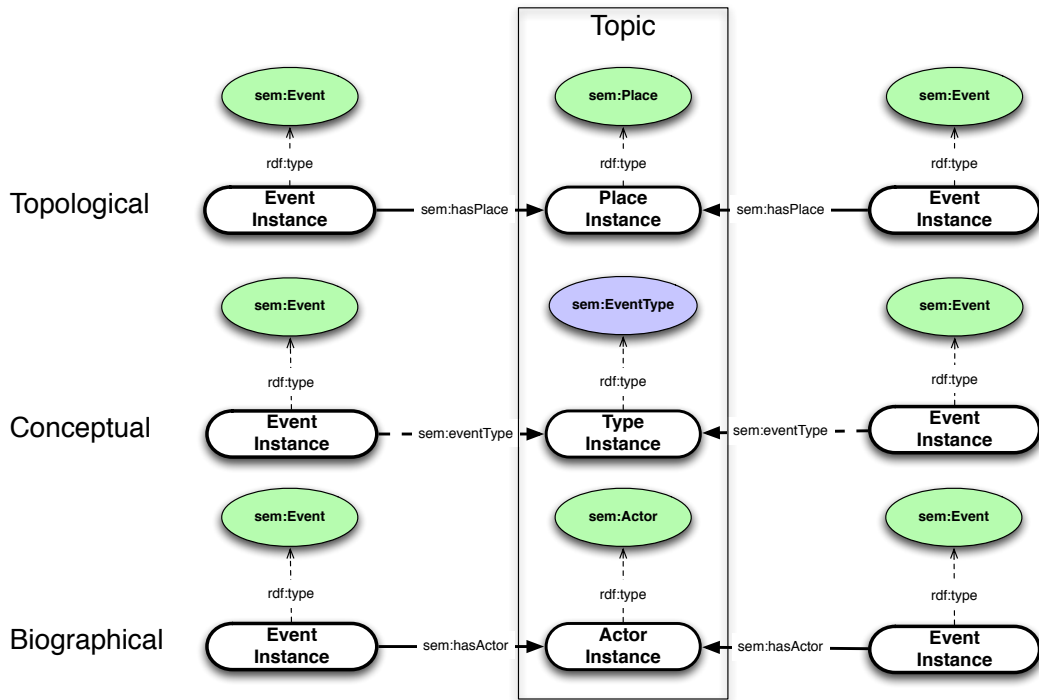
Topic

sem:Event

rdf:type

Topological

Event Instance

sem:hasPlace

sem:Place

rdf:type

Place Instance

sem:hasPlace

sem:Event

rdf:type

Event Instance

sem:Event

rdf:type

Conceptual

Event Instance

sem:eventType

sem:EventType

rdf:type

Type Instance

sem:eventType

sem:Event

rdf:type

Event Instance

sem:Event

rdf:type

Biographical

Event Instance

sem:hasActor

sem:Actor

rdf:type

Actor Instance

sem:hasActor

sem:Event

rdf:type

Event Instance